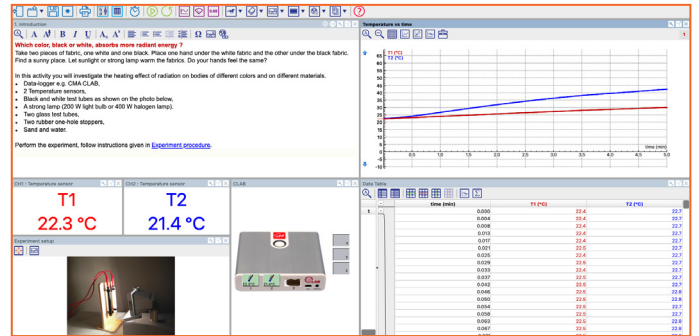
1. Introduction

Which color, black or white, absorbs more radiant energy ?
Take two pieces of fabric, one white and one black. Place one hand under the white fabric and the other under the black fabric. Find a sunny place. Let sunlight or strong lamp warm the fabrics. Do your hands feel the same?

In this activity you will investigate the heating effect of radiation on bodies of different colors and on different materials.

- Data-logger e.g. CMA CLAB,
- 2 Temperature sensors,
- Black and white test tubes as shown on the photo below,
- A strong lamp (200 W light bulb or 400 W halogen lamp).
- Two glass test tubes,
- Two rubber one-hole stoppers,
- Sand and water.

Perform the experiment, follow instructions given in Experiment procedure.

Temperature vs time

T1 (°C)
T2 (°C)

65
60
55
50
45
40
35
30
25
20
15
10
5
0.5 1.0 1.5 2.0 2.5 3.0 3.5 4.0 4.5
time (min)

CH1 : Temperature sensor
T1
22.3 °C

CH2 : Temperature sensor
T2
21.4 °C

CLAB

Experiment setup

Data Table

| | time (min) | T1 (°C) | T2 (°C) |
|---|---|---|---|
| 1 | 0.000 | 22.4 | 22.7 |
| | 0.004 | 22.4 | 22.7 |
| | 0.008 | 22.4 | 22.7 |
| | 0.013 | 22.4 | 22.7 |
| | 0.017 | 22.4 | 22.7 |
| | 0.021 | 22.5 | 22.7 |
| | 0.025 | 22.4 | 22.7 |
| | 0.029 | 22.4 | 22.7 |
| | 0.033 | 22.4 | 22.7 |
| | 0.037 | 22.5 | 22.7 |
| | 0.042 | 22.5 | 22.7 |
| | 0.046 | 22.5 | 22.8 |
| | 0.050 | 22.5 | 22.8 |
| | 0.054 | 22.5 | 22.7 |
| | 0.058 | 22.5 | 22.8 |
| | 0.062 | 22.5 | 22.8 |
| | 0.067 | 22.5 | 22.8 |